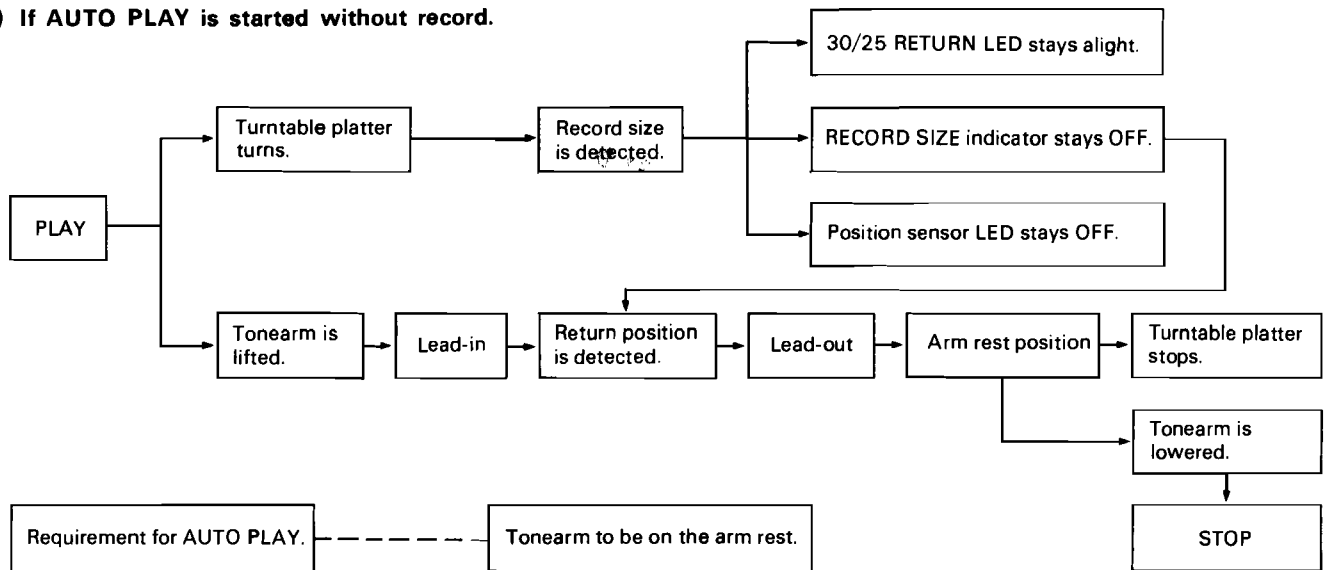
) If AUTO PLAY is started without record.

PLAY

Turntable platter turns.

Record size is detected.

30/25 RETURN LED stays alight.

RECORD SIZE indicator stays OFF.

Position sensor LED stays OFF.

Tonearm is lifted.

Lead-in

Return position is detected.

Lead-out

Arm rest position

Turntable platter stops.

Tonearm is lowered.

STOP

Requirement for AUTO PLAY.

Tonearm to be on the arm rest.